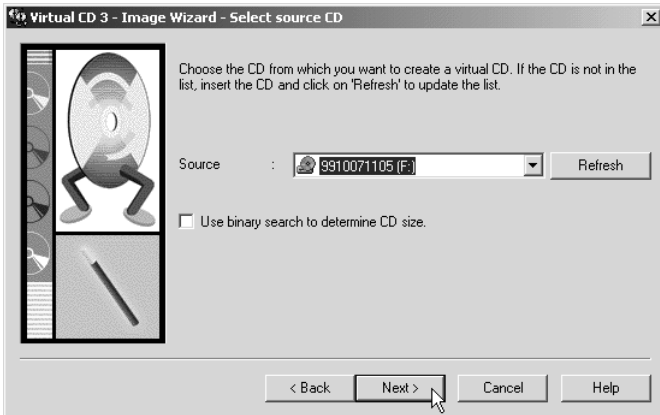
Virtual CD 3 - Image Wizard - Select source CD

Choose the CD from which you want to create a virtual CD. If the CD is not in the list, insert the CD and click on 'Refresh' to update the list.

Source : 9910071105 (F:) Refresh

Use binary search to determine CD size.

< Back Next > Cancel Help